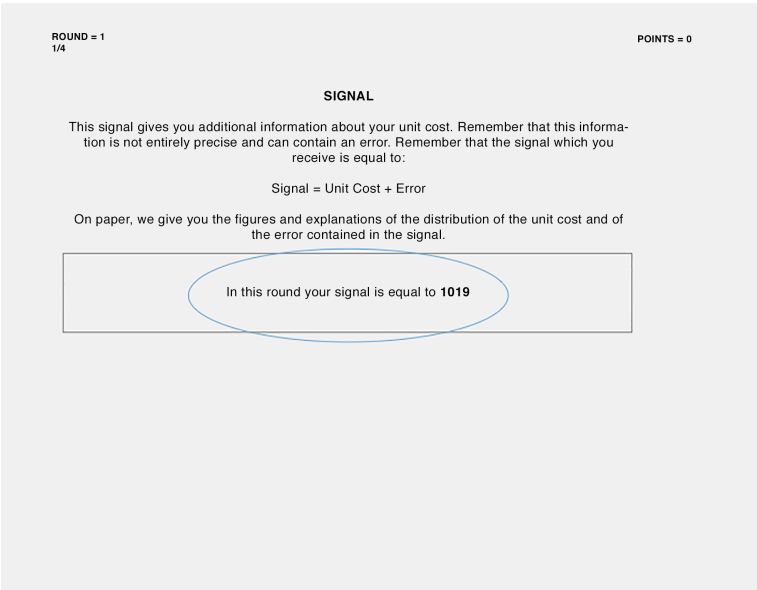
ROUND = 1
1/4

POINTS = 0

SIGNAL

This signal gives you additional information about your unit cost. Remember that this information is not entirely precise and can contain an error. Remember that the signal which you receive is equal to:

Signal = Unit Cost + Error

On paper, we give you the figures and explanations of the distribution of the unit cost and of the error contained in the signal.

In this round your signal is equal to **1019**